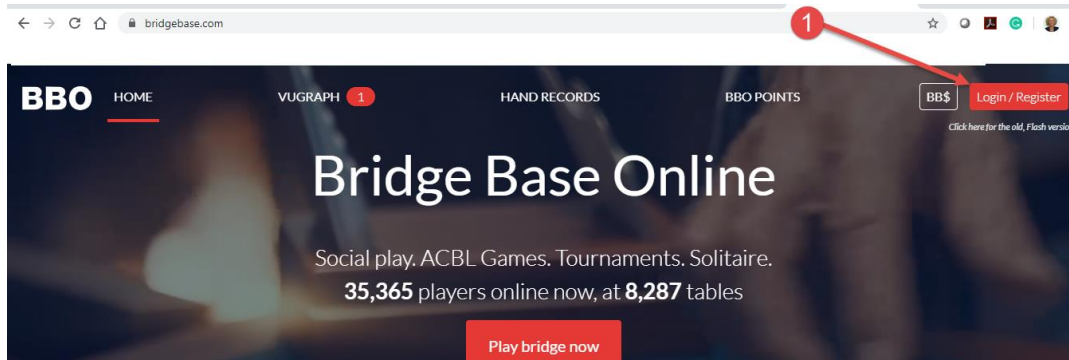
bridgebase.com

1

BBO HOME VUGRAPH 1 HAND RECORDS BBO POINTS BB$ Login / Register

Click here for the old, Flash versio

Bridge Base Online

Social play. ACBL Games. Tournaments. Solitaire.
**35,365** players online now, at **8,287** tables

Play bridge now